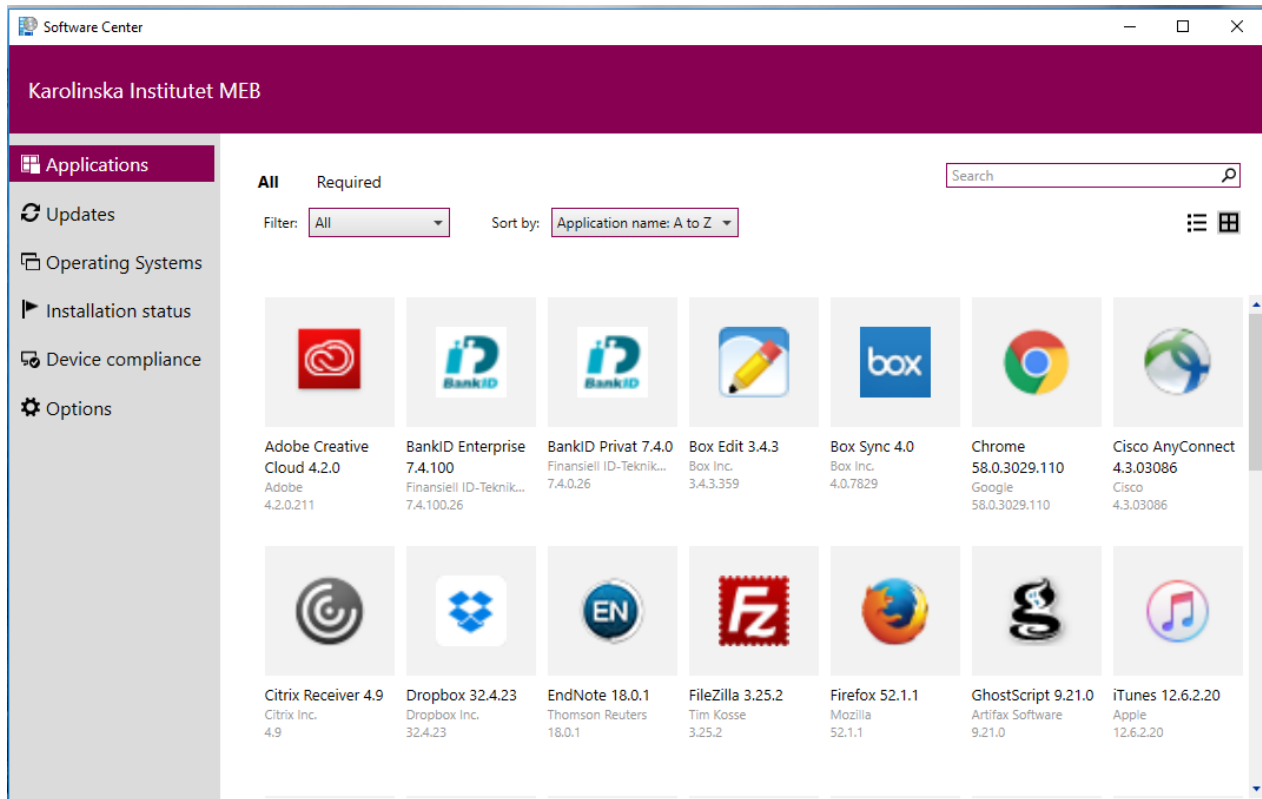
Software Center

Karolinska Institutet MEB

Applications
Updates
Operating Systems
Installation status
Device compliance
Options

All Required

Search

Filter: All

Sort by: Application name: A to Z

Adobe Creative Cloud 4.2.0
Adobe
4.2.0.211

BankID Enterprise 7.4.100
Finansiell ID-Teknik...
7.4.100.26

BankID Privat 7.4.0
Finansiell ID-Teknik...
7.4.0.26

Box Edit 3.4.3
Box Inc.
3.4.3.359

Box Sync 4.0
Box Inc.
4.0.7829

Chrome 58.0.3029.110
Google
58.0.3029.110

Cisco AnyConnect 4.3.03086
Cisco
4.3.03086

Citrix Receiver 4.9
Citrix Inc.
4.9

Dropbox 32.4.23
Dropbox Inc.
32.4.23

EndNote 18.0.1
Thomson Reuters
18.0.1

FileZilla 3.25.2
Tim Kosse
3.25.2

Firefox 52.1.1
Mozilla
52.1.1

GhostScript 9.21.0
Artifax Software
9.21.0

iTunes 12.6.2.20
Apple
12.6.2.20